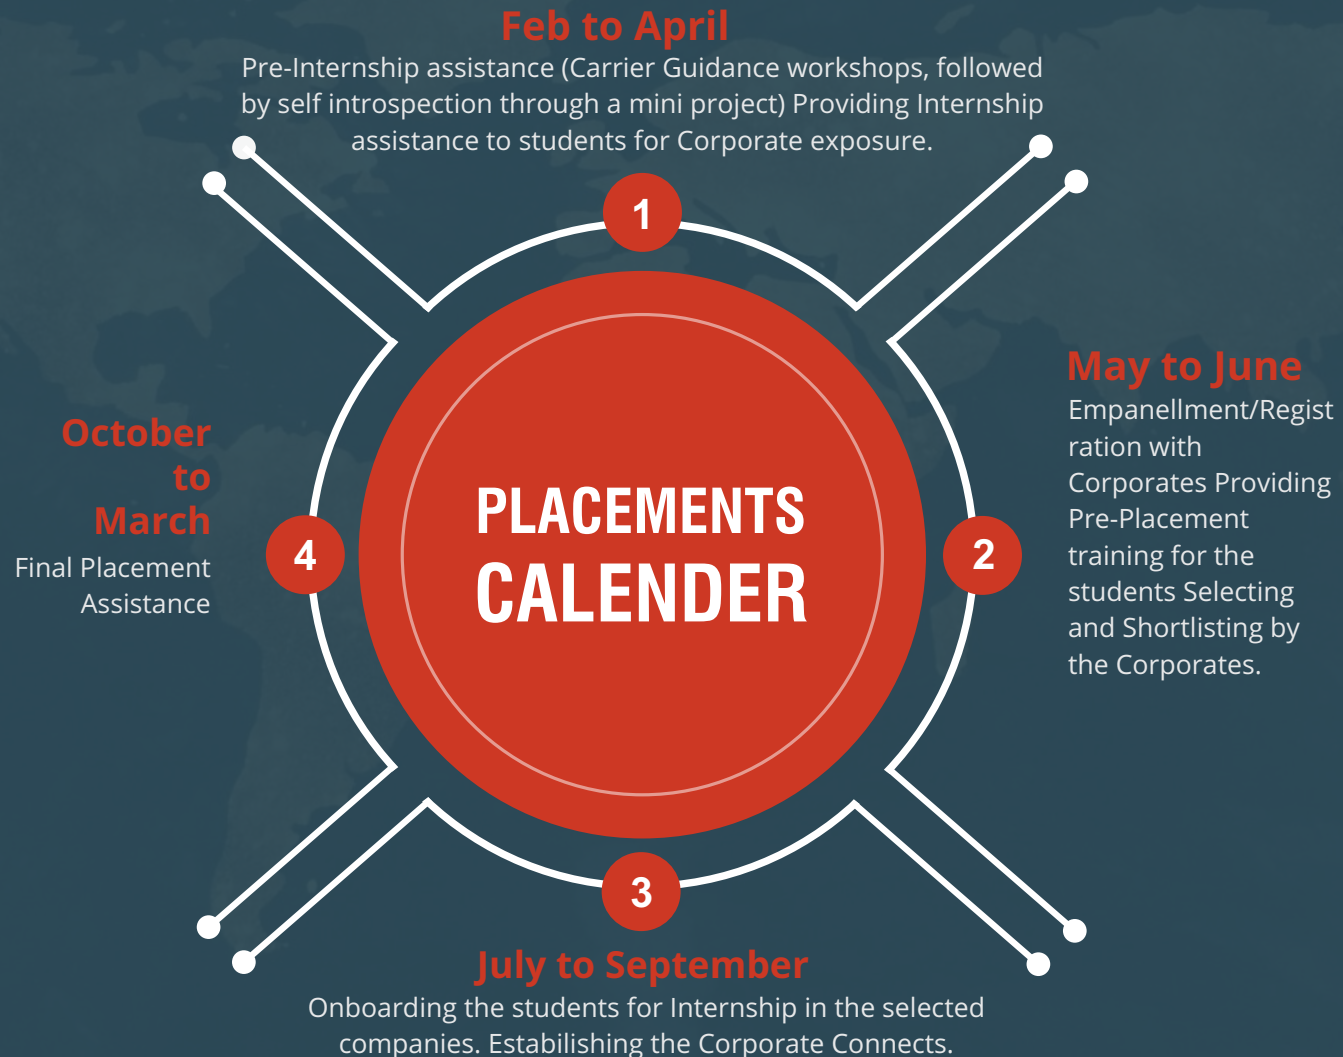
Feb to April
Pre-Internship assistance (Carrier Guidance workshops, followed by self introspection through a mini project) Providing Internship assistance to students for Corporate exposure.

1

October to March
Final Placement Assistance

4

PLACEMENTS CALENDER

2

May to June
Empanellment/Registration with Corporates Providing Pre-Placement training for the students Selecting and Shortlisting by the Corporates.

3

July to September
Onboarding the students for Internship in the selected companies. Estabilishing the Corporate Connects.